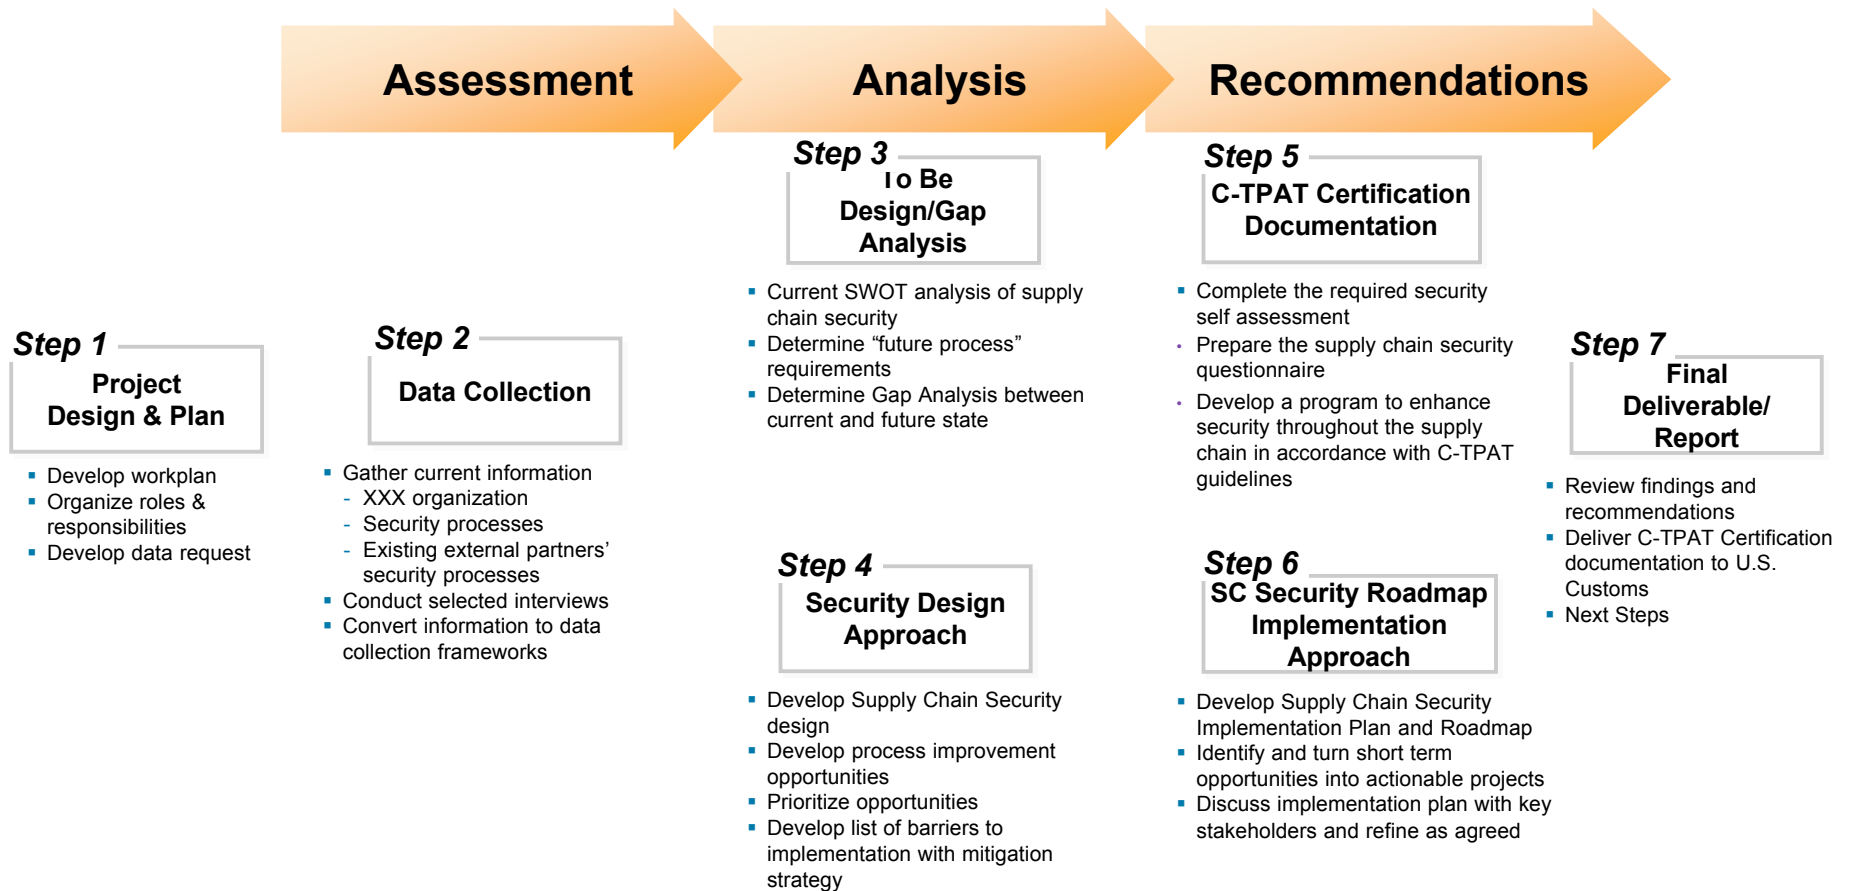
Assessment

Analysis

Recommendations

Step 1
Project Design & Plan

- Develop workplan
- Organize roles & responsibilities
- Develop data request

Step 2
Data Collection

- Gather current information
  - XXX organization
  - Security processes
  - Existing external partners' security processes
- Conduct selected interviews
- Convert information to data collection frameworks

Step 3
To Be Design/Gap Analysis

- Current SWOT analysis of supply chain security
- Determine "future process" requirements
- Determine Gap Analysis between current and future state

Step 4
Security Design Approach

- Develop Supply Chain Security design
- Develop process improvement opportunities
- Prioritize opportunities
- Develop list of barriers to implementation with mitigation strategy

Step 5
C-TPAT Certification Documentation

- Complete the required security self assessment
- Prepare the supply chain security questionnaire
- Develop a program to enhance security throughout the supply chain in accordance with C-TPAT guidelines

Step 6
SC Security Roadmap Implementation Approach

- Develop Supply Chain Security Implementation Plan and Roadmap
- Identify and turn short term opportunities into actionable projects
- Discuss implementation plan with key stakeholders and refine as agreed

Step 7
Final Deliverable/ Report

- Review findings and recommendations
- Deliver C-TPAT Certification documentation to U.S. Customs
- Next Steps